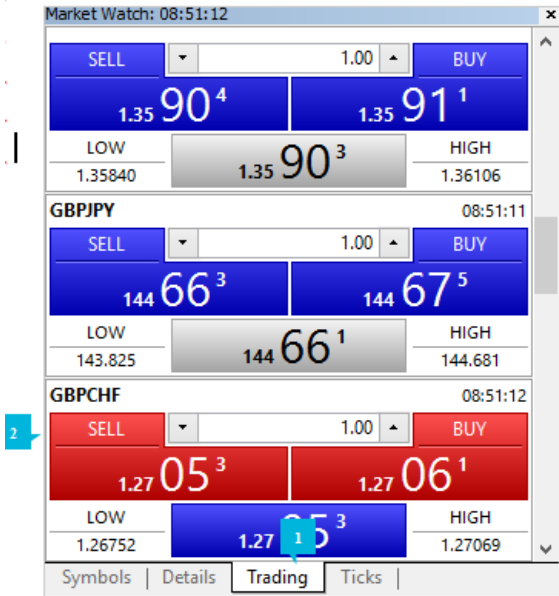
Market Watch: 08:51:12

SELL 1.00 BUY
1.35 90 4
1.35 91 1
LOW
1.35840
1.35 90 3
HIGH
1.36106

GBPJPY 08:51:11
SELL 1.00 BUY
144 66 3
144 67 5
LOW
143.825
144 66 1
HIGH
144.681

GBPCHF 08:51:12
2
SELL 1.00 BUY
1.27 05 3
1.27 06 1
LOW
1.26752
1.27 05 3
1
HIGH
1.27069

Symbols | Details | Trading | Ticks |